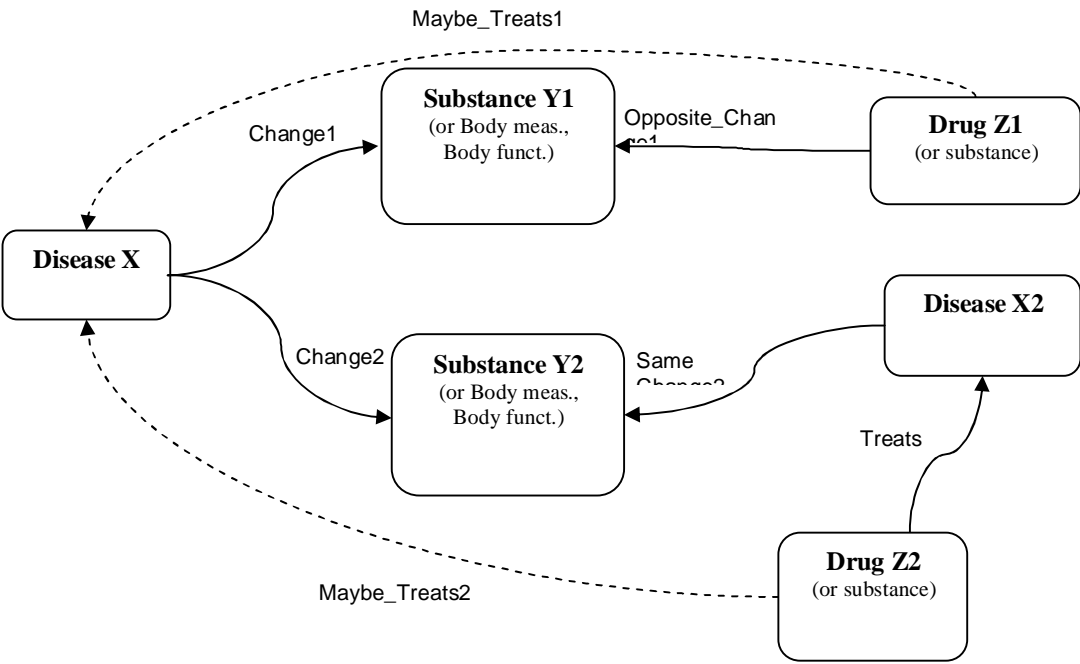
Maybe_Treats1

Substance Y1
(or Body meas., Body funct.)

Opposite_Chan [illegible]

Drug Z1
(or substance)

Change1

Disease X

Disease X2

Change2

Substance Y2
(or Body meas., Body funct.)

Same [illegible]

Treats

Drug Z2
(or substance)

Maybe_Treats2